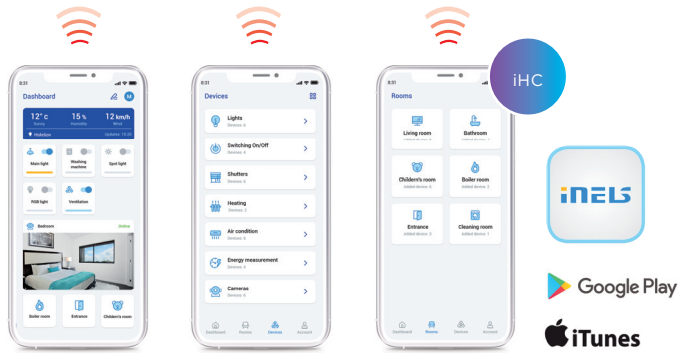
8:31

Dashboard

12° c
Sunny

15 %
Humidity

12 km/h
Wind

Holešov

Updated: 15:30

Main light

Washing machine

Spot light

RGB light

Ventilation

Bedroom

Online

Boiler room

Entrance

Children's room

8:31

Devices

Lights
Devices: 6

Switching On/Off
Devices: 4

Shutters
Devices: 6

Heating
Devices: 3

Air condition
Devices: 6

Energy measurement
Devices: 4

Cameras
Devices: 5

Dashboard

Rooms

Devices

Account

8:31

iHC

Rooms

Living room
Added device: 6

Bathroom
Added device: 3

Children's room
Added device: 6

Boiler room
Added device: 4

Entrance
Added device: 2

Cleaning room
Added device: 4

Dashboard

Rooms

Devices

Account

iNELS

Google Play

iTunes